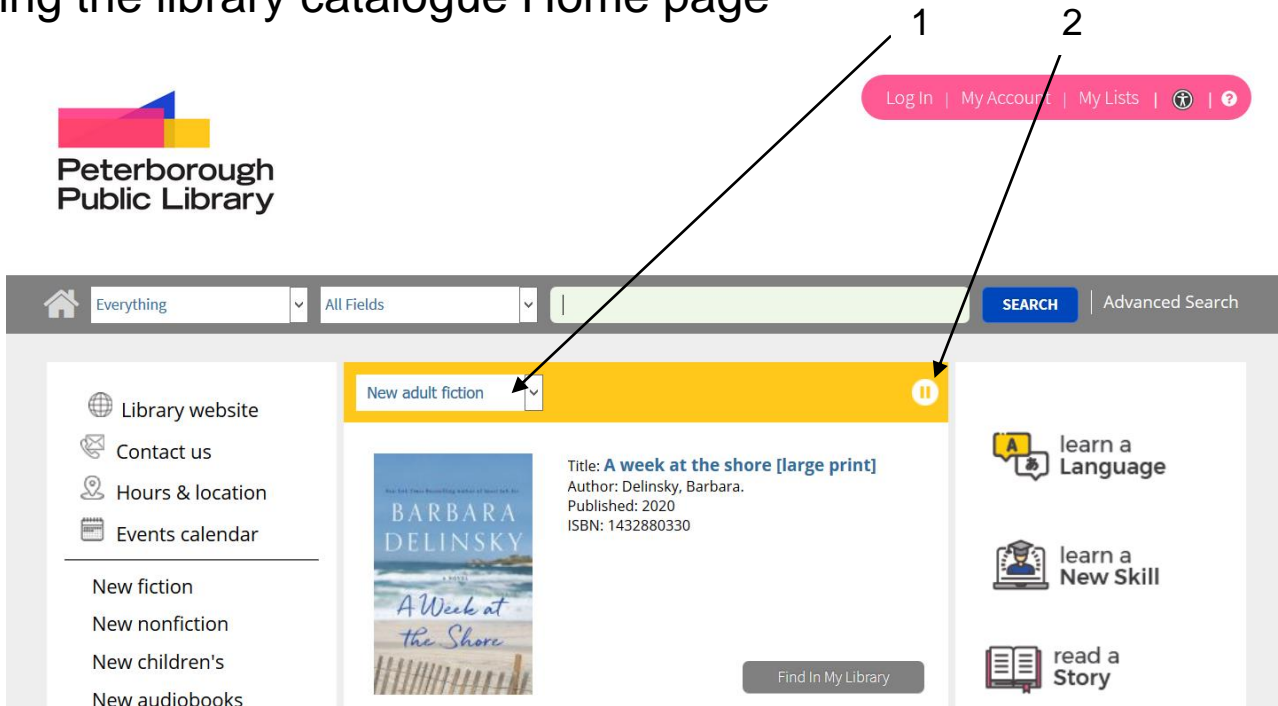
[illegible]ing the library catalogue Home page

1

2

Log In | My Account | My Lists | |

Peterborough Public Library

Everything

All Fields

SEARCH

Advanced Search

Library website

Contact us

Hours & location

Events calendar

New fiction

New nonfiction

New children's

New audiobooks

New adult fiction

BARBARA DELINSKY

A Week at the Shore

Title: A week at the shore [large print]
Author: Delinsky, Barbara.
Published: 2020
ISBN: 1432880330

Find In My Library

learn a Language

learn a New Skill

read a Story